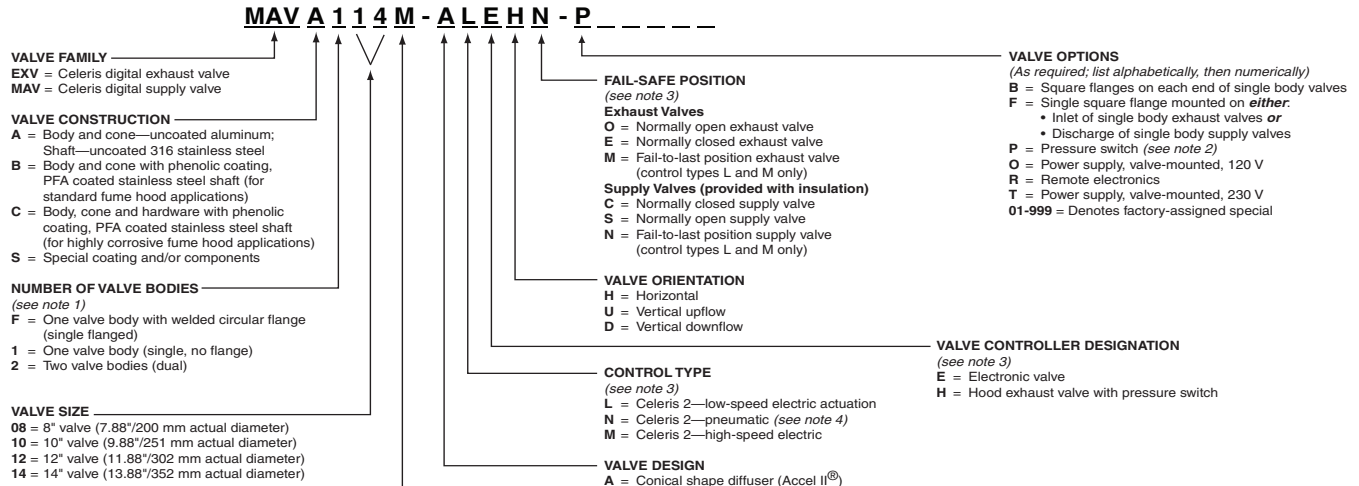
MAV A 1 14 M - A L E H N - P _ _ _ _ _

VALVE FAMILY
EXV = Celeris digital exhaust valve
MAV = Celeris digital supply valve

VALVE CONSTRUCTION
A = Body and cone—uncoated aluminum; Shaft—uncoated 316 stainless steel
B = Body and cone with phenolic coating, PFA coated stainless steel shaft (for standard fume hood applications)
C = Body, cone and hardware with phenolic coating, PFA coated stainless steel shaft (for highly corrosive fume hood applications)
S = Special coating and/or components

NUMBER OF VALVE BODIES
(see note 1)
F = One valve body with welded circular flange (single flanged)
1 = One valve body (single, no flange)
2 = Two valve bodies (dual)

VALVE SIZE
08 = 8" valve (7.88"/200 mm actual diameter)
10 = 10" valve (9.88"/251 mm actual diameter)
12 = 12" valve (11.88"/302 mm actual diameter)
14 = 14" valve (13.88"/352 mm actual diameter)

FAIL-SAFE POSITION
(see note 3)
Exhaust Valves
O = Normally open exhaust valve
E = Normally closed exhaust valve
M = Fail-to-last position exhaust valve (control types L and M only)
Supply Valves (provided with insulation)
C = Normally closed supply valve
S = Normally open supply valve
N = Fail-to-last position supply valve (control types L and M only)

VALVE ORIENTATION
H = Horizontal
U = Vertical upflow
D = Vertical downflow

CONTROL TYPE
(see note 3)
L = Celeris 2—low-speed electric actuation
N = Celeris 2—pneumatic (see note 4)
M = Celeris 2—high-speed electric

VALVE DESIGN
A = Conical shape diffuser (Accel II®)

VALVE OPTIONS
(As required; list alphabetically, then numerically)
B = Square flanges on each end of single body valves
F = Single square flange mounted on either:
• Inlet of single body exhaust valves or
• Discharge of single body supply valves
P = Pressure switch (see note 2)
O = Power supply, valve-mounted, 120 V
R = Remote electronics
T = Power supply, valve-mounted, 230 V
01-999 = Denotes factory-assigned special

VALVE CONTROLLER DESIGNATION
(see note 3)
E = Electronic valve
H = Hood exhaust valve with pressure switch